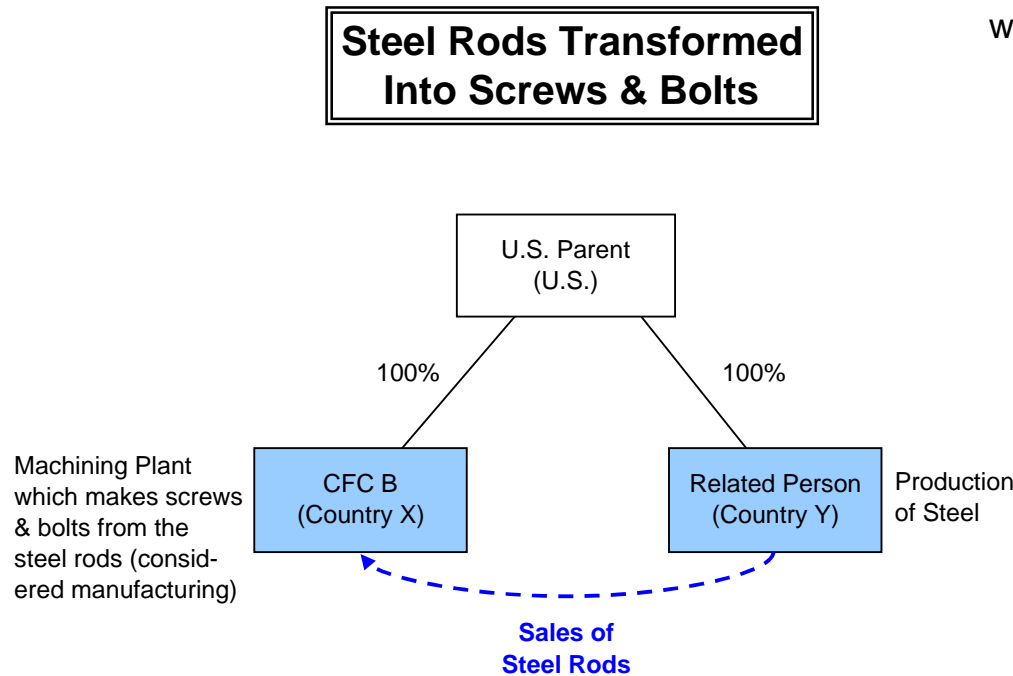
Steel Rods Transformed Into Screws & Bolts

W

U.S. Parent
(U.S.)

100%

100%

Machining Plant which makes screws & bolts from the steel rods (considered manufacturing)

CFC B
(Country X)

Related Person
(Country Y)

Production of Steel

Sales of Steel Rods